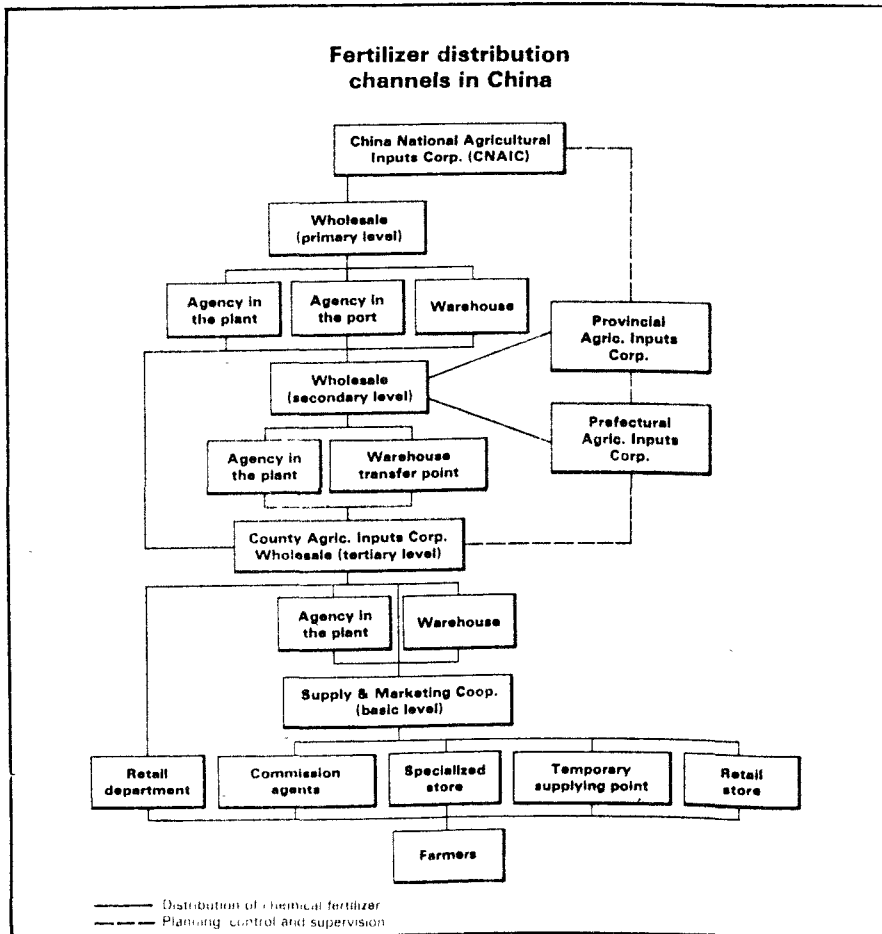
Fertilizer distribution channels in China

China National Agricultural Inputs Corp. (CNAIC)

Wholesale (primary level)

Agency in the plant

Agency in the port

Warehouse

Provincial Agric. Inputs Corp.

Wholesale (secondary level)

Prefectural Agric. Inputs Corp.

Agency in the plant

Warehouse transfer point

County Agric. Inputs Corp. Wholesale (tertiary level)

Agency in the plant

Warehouse

Supply & Marketing Coop. (basic level)

Retail department

Commission agents

Specialized store

Temporary supplying point

Retail store

Farmers

Distribution of chemical fertilizer
Planning, control and supervision